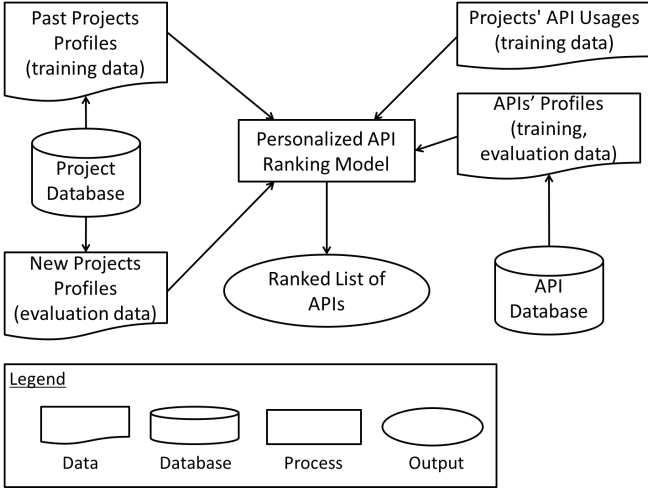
Past Projects Profiles (training data)

Projects' API Usages (training data)

Personalized API Ranking Model

APIs' Profiles (training, evaluation data)

Project Database

New Projects Profiles (evaluation data)

Ranked List of APIs

API Database

Legend

Data

Database

Process

Output